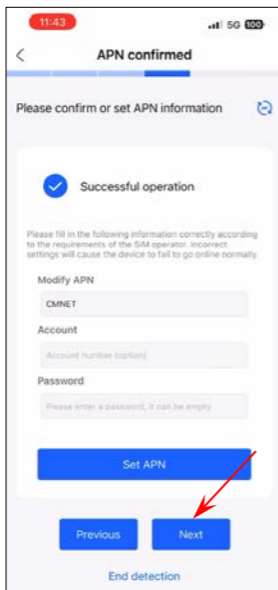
11:43
5G 100

<

APN confirmed

Please confirm or set APN information

Successful operation

Please fill in the following information correctly according to the requirements of the SIM operator. Incorrect settings will cause the device to fail to go online normally.

Modify APN

CMNET

Account

Account number (option)

Password

Please enter a password, it can be empty

Set APN

Previous

Next

End detection